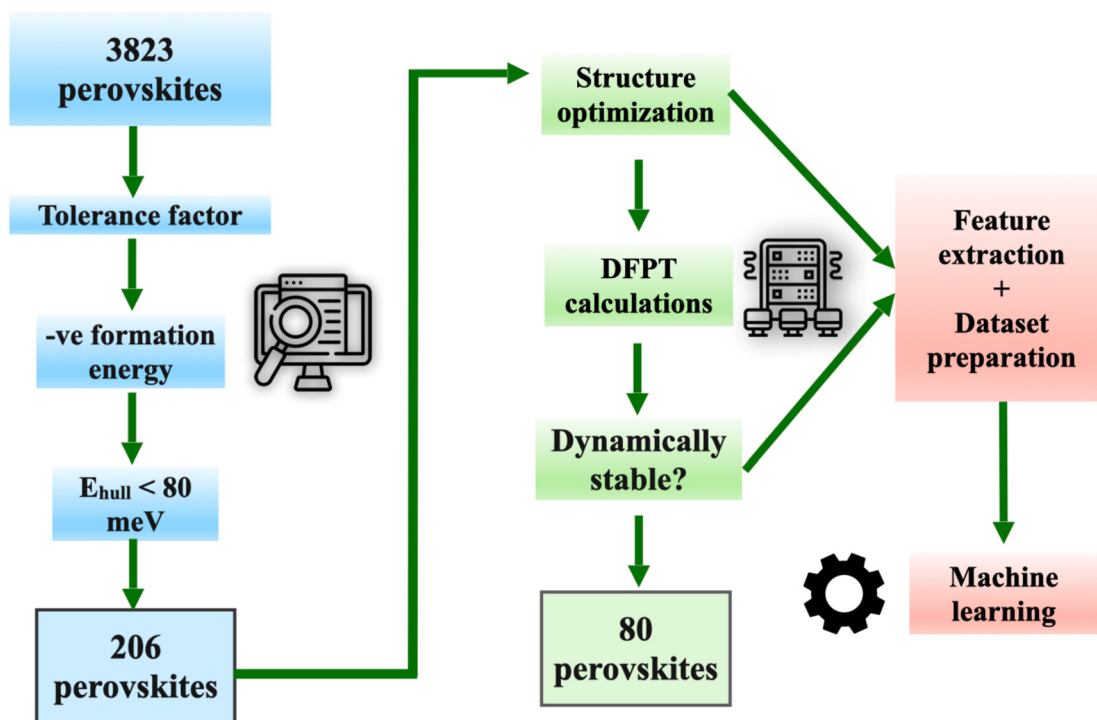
3823 perovskites

Tolerance factor

-ve formation energy

$E_{hull}$ < 80 meV

206 perovskites

Structure optimization

DFPT calculations

Dynamically stable?

80 perovskites

Feature extraction + Dataset preparation

Machine learning